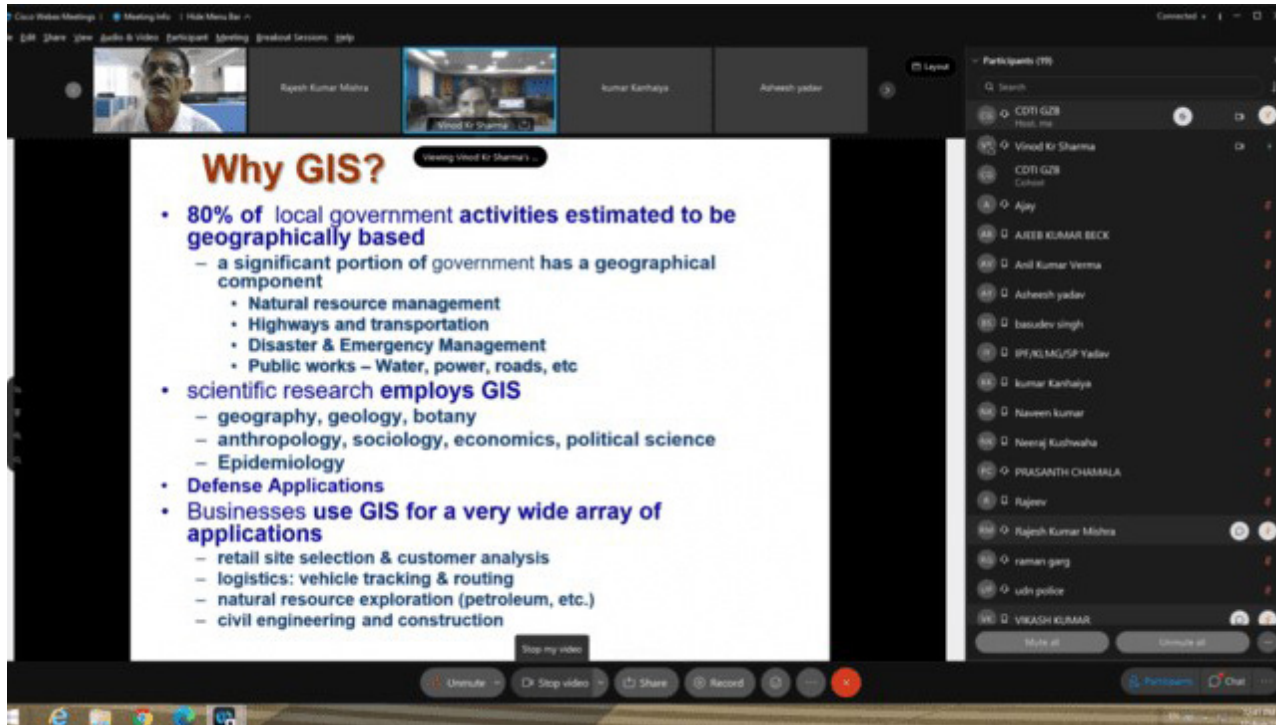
Cisco Webex Meetings | Meeting Info | Hide Menu Bar

Edit Share View Audio & Video Participant Meeting Breakout Sessions Help

Connected

Rajesh Kumar Mishra

Vinod Kr Sharma

kumar Kanhaiya

Asheesh yadav

Layout

Viewing Vinod Kr Sharma's ...

Why GIS?

• 80% of local government activities estimated to be geographically based
– a significant portion of government has a geographical component
• Natural resource management
• Highways and transportation
• Disaster & Emergency Management
• Public works – Water, power, roads, etc
• scientific research employs GIS
– geography, geology, botany
– anthropology, sociology, economics, political science
– Epidemiology
• Defense Applications
• Businesses use GIS for a very wide array of applications
– retail site selection & customer analysis
– logistics: vehicle tracking & routing
– natural resource exploration (petroleum, etc.)
– civil engineering and construction

Participants (19)

Search

CDTI GZB
Host, me

Vinod Kr Sharma

CDTI GZB
Cohost

Ajay

AJEEB KUMAR BECK

Anil Kumar Verma

Asheesh yadav

basudev singh

IPF/KLMG/SP Yadav

kumar Kanhaiya

Naveen kumar

Neeraj Kushwaha

PRASANTH CHAMALA

Rajeev

Rajesh Kumar Mishra

raman garg

udn police

VIKASH KUMAR

Mute all

Unmute all

Stop my video

Unmute

Stop video

Share

Record

Participants

Chat